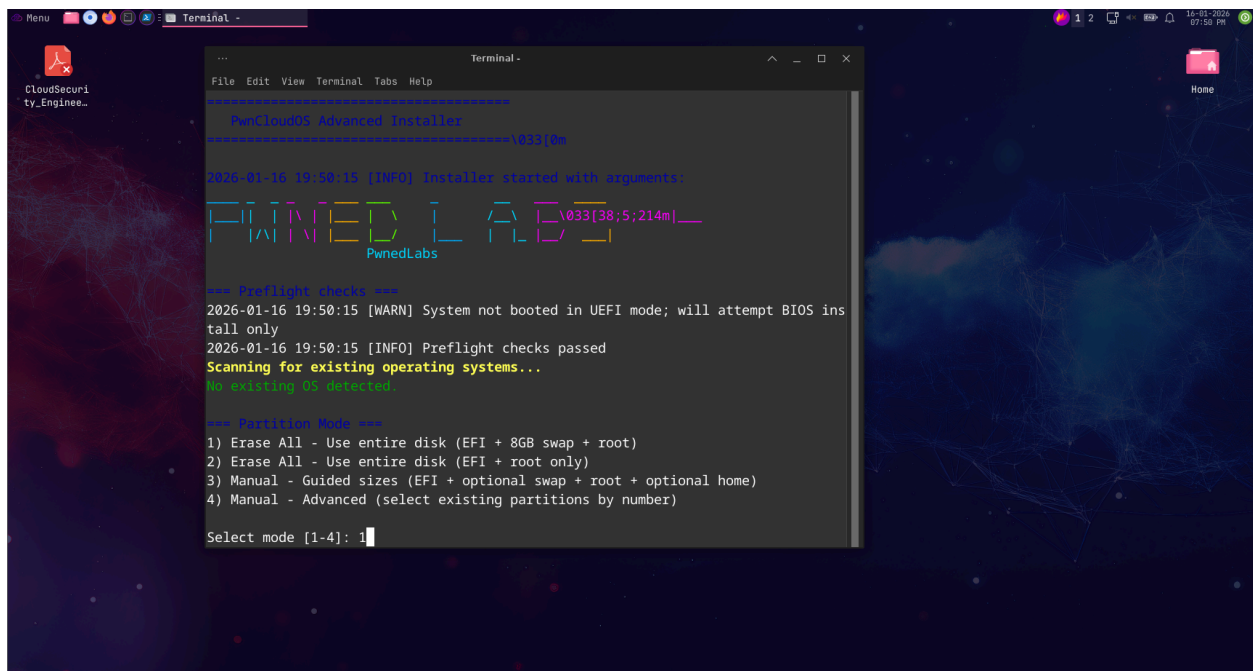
Menu Terminal -

1 2

16-01-2026 07:50 PM

CloudSecurity_Enginee…

Home

Terminal -

File Edit View Terminal Tabs Help

=======================================
   PwnCloudOS Advanced Installer
=======================================\033[0m

2026-01-16 19:50:15 [INFO] Installer started with arguments:

____ _  _ _   _ ___ ___     _       __   ___  ____
|___||  | |\ | |___ |  \    |      /__\  |__\033[38;5;214m|___
|    |/\| | \| |___ |__/    |___   |  |_ |__/  ___|
                    PwnedLabs

=== Preflight checks ===
2026-01-16 19:50:15 [WARN] System not booted in UEFI mode; will attempt BIOS install only
2026-01-16 19:50:15 [INFO] Preflight checks passed
Scanning for existing operating systems...
No existing OS detected.

=== Partition Mode ===
1) Erase All - Use entire disk (EFI + 8GB swap + root)
2) Erase All - Use entire disk (EFI + root only)
3) Manual - Guided sizes (EFI + optional swap + root + optional home)
4) Manual - Advanced (select existing partitions by number)

Select mode [1-4]: 1